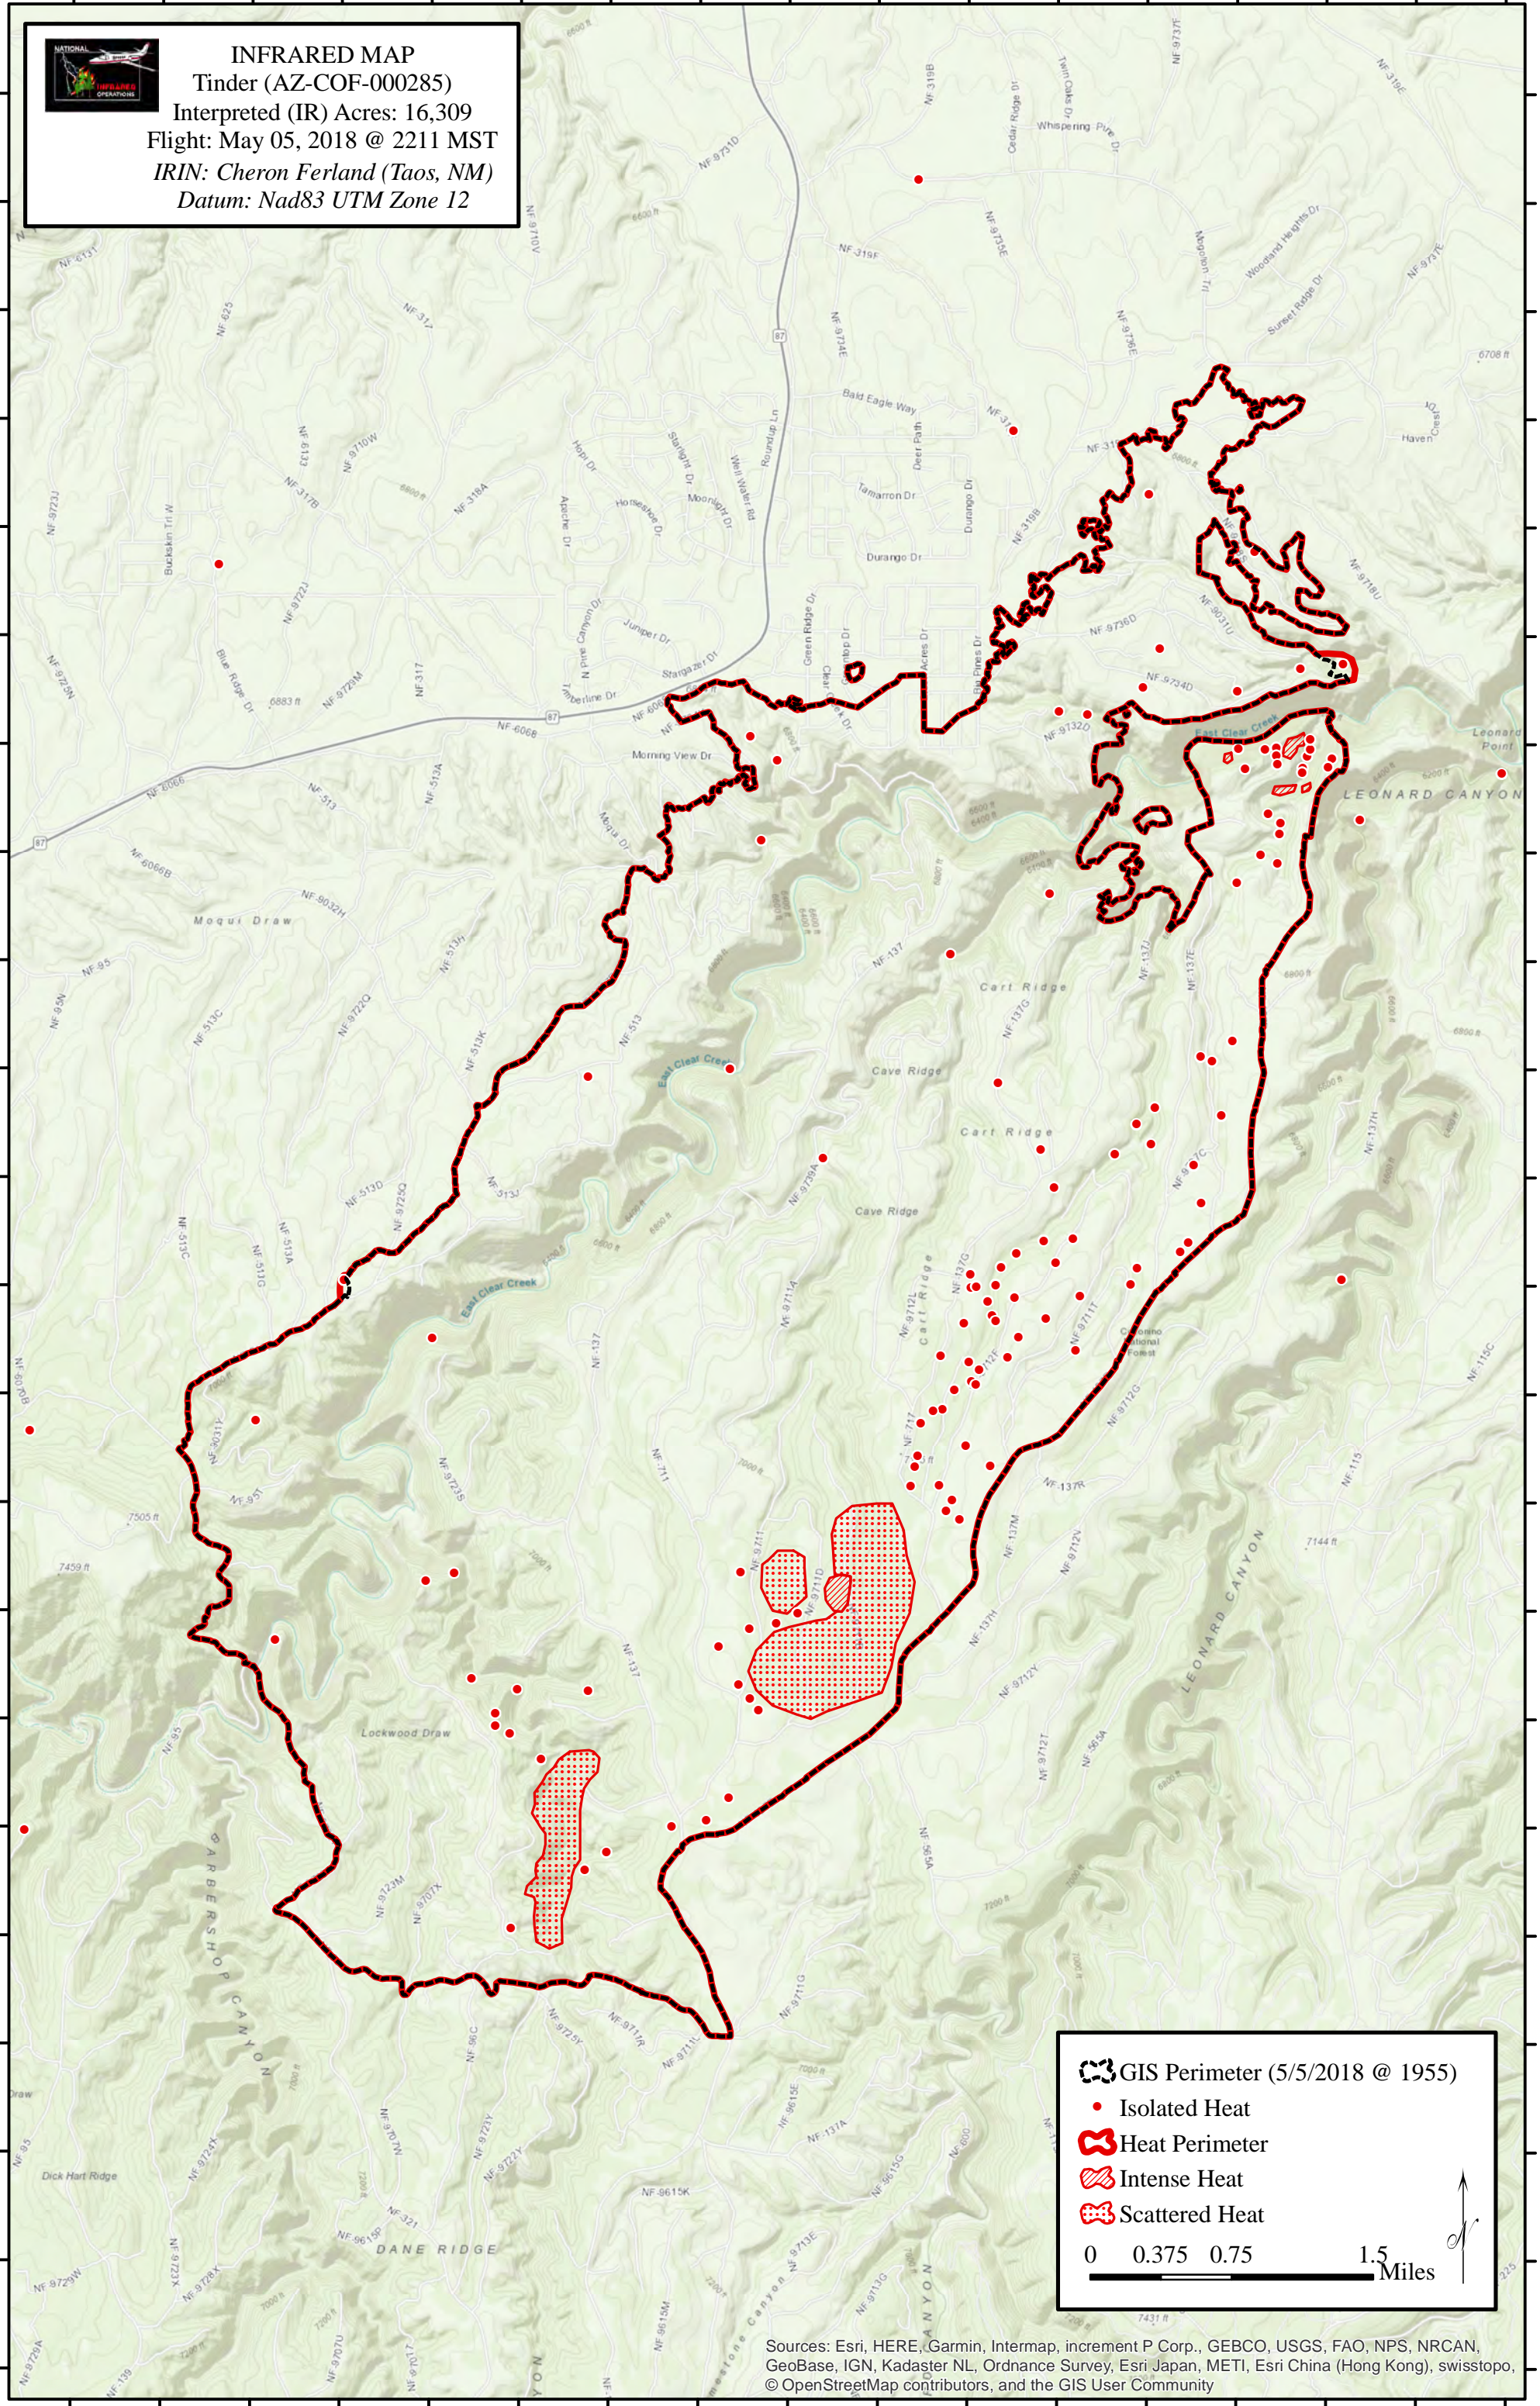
NATIONAL INFRARED OPERATIONS

INFRARED MAP
Tinder (AZ-COF-000285)
Interpreted (IR) Acres: 16,309
Flight: May 05, 2018 @ 2211 MST
IRIN: Cheron Ferland (Taos, NM)
Datum: Nad83 UTM Zone 12

Bald Eagle Way
Tamarron Dr
Durango Dr
Whispering Pine Dr
Woodland Heights Dr
Sunset Ridge Dr
Haven
Buckskin Trl W
Blue Ridge Dr
Juniper Dr
Stargazer Dr
Timberline Dr
Morning View Dr
Moqui Draw
East Clear Creek
Cart Ridge
Cave Ridge
LEONARD CANYON
Leonard Point
Lockwood Draw
BARBERSHOP CANYON
LEONARD CANYON
Dick Hart Ridge
DANE RIDGE
NF 6068
NF 6066
NF 137
NF 513
NF 317
NF 95
NF 321
NF 9615K
NF 115
NF 319F
7505 ft
7459 ft
7144 ft
6883 ft
6708 ft

GIS Perimeter (5/5/2018 @ 1955)
Isolated Heat
Heat Perimeter
Intense Heat
Scattered Heat
0 0.375 0.75 1.5 Miles

Sources: Esri, HERE, Garmin, Intermap, increment P Corp., GEBCO, USGS, FAO, NPS, NRCAN, GeoBase, IGN, Kadaster NL, Ordnance Survey, Esri Japan, METI, Esri China (Hong Kong), swisstopo, © OpenStreetMap contributors, and the GIS User Community